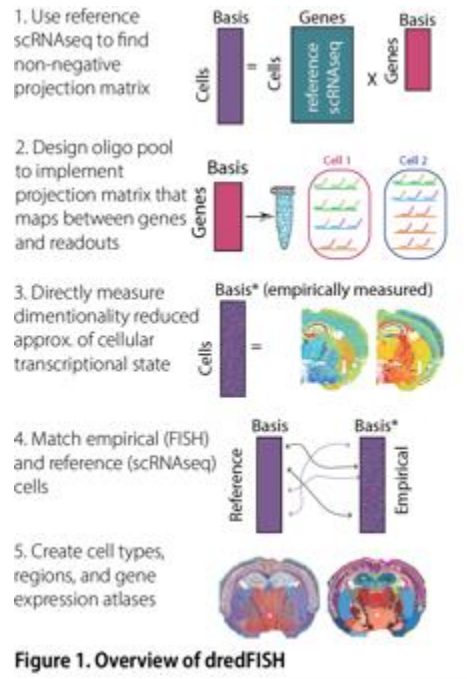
1. Use reference scRNAseq to find non-negative projection matrix

Basis

Cells

=

Genes

Cells

reference scRNAseq

x

Basis

Genes

2. Design oligo pool to implement projection matrix that maps between genes and readouts

Basis

Genes

Cell 1

Cell 2

3. Directly measure dimentionality reduced approx. of cellular transcriptional state

Basis* (empirically measured)

Cells

=

4. Match empirical (FISH) and reference (scRNAseq) cells

Basis

Reference

Basis*

Empirical

5. Create cell types, regions, and gene expression atlases

Figure 1. Overview of dredFISH